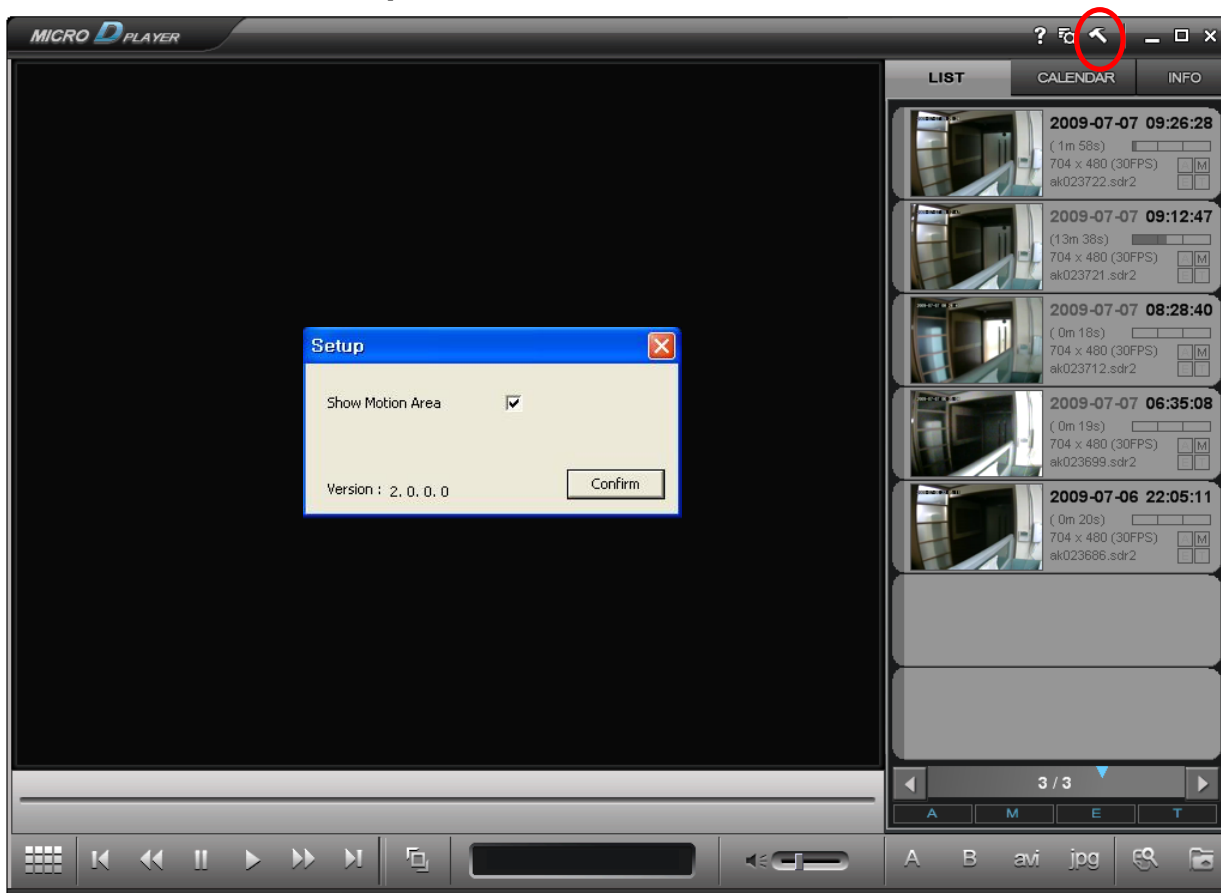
MICRO D PLAYER

? _ □ ×

LIST CALENDAR INFO

2009-07-07 09:26:28
( 1m 58s)
704 x 480 (30FPS) M
ak023722.sdr2

2009-07-07 09:12:47
(13m 38s)
704 x 480 (30FPS) M
ak023721.sdr2

2009-07-07 08:28:40
( 0m 18s)
704 x 480 (30FPS) M
ak023712.sdr2

2009-07-07 06:35:08
( 0m 19s)
704 x 480 (30FPS) M
ak023699.sdr2

2009-07-06 22:05:11
( 0m 20s)
704 x 480 (30FPS) M
ak023686.sdr2

Setup

Show Motion Area ☑

Version : 2. 0. 0. 0

Confirm

3 / 3

A M E T

A B avi jpg